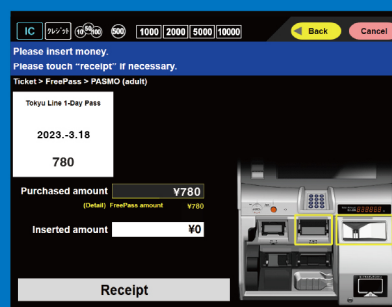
IC クレジット 10 50 100 500 1000 2000 5000 10000

Back

Cancel

Please insert money.
Please touch "receipt" if necessary.

Ticket > FreePass > PASMO (adult)

Tokyu Line 1-Day Pass

2023.-3.18

780

Purchased amount ¥780

(Detail) FreePass amount ¥780

Inserted amount ¥0

Receipt